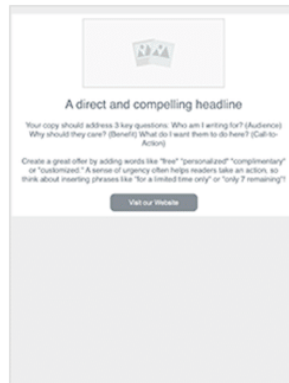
A direct and compelling headline

Your copy should address 3 key questions: Who am I writing for? (Audience) Why should they care? (Benefit) What do I want them to do here? (Call-to-Action)

Create a great offer by adding words like "free" "personalized" "complimentary" or "customized." A sense of urgency often helps readers take an action, so think about inserting phrases like "for a limited time only" or "only 7 remaining"!

Visit our Website